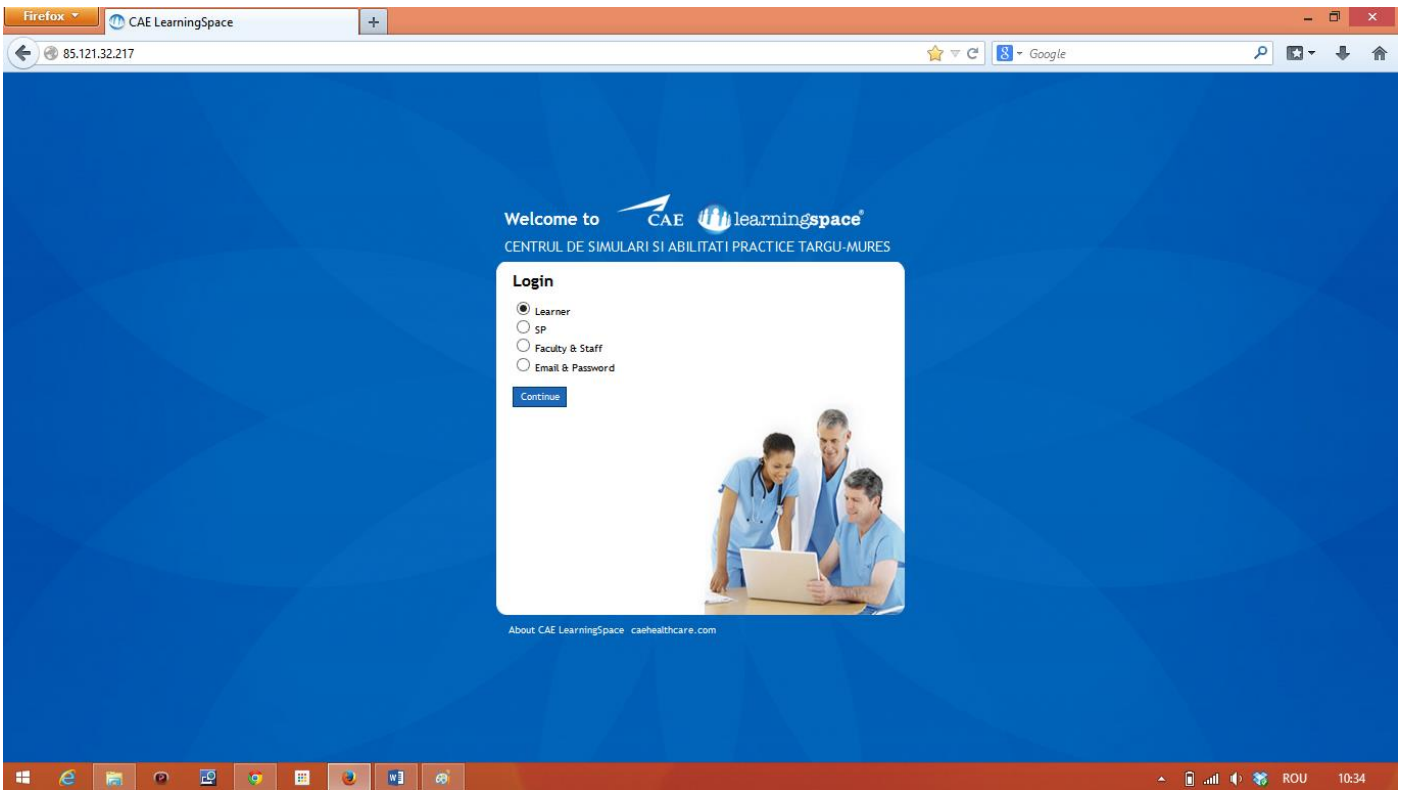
Firefox
CAE LearningSpace
85.121.32.217
Google

Welcome to CAE learningspace®
CENTRUL DE SIMULARI SI ABILITATI PRACTICE TARGU-MURES

Login

Learner
SP
Faculty & Staff
Email & Password

Continue

About CAE LearningSpace caehealthcare.com

ROU 10:34